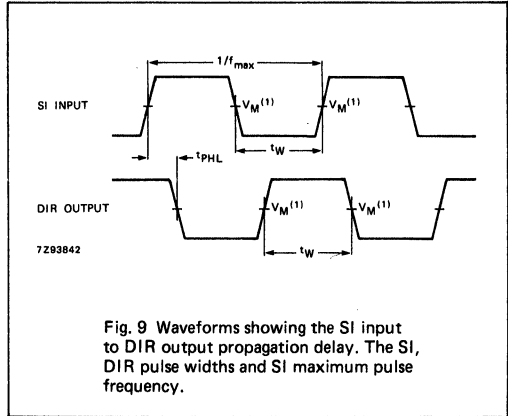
$1/f_{max}$

SI INPUT

$V_M{}^{(1)}$

$V_M{}^{(1)}$

$t_W$

$t_{PHL}$

DIR OUTPUT

$V_M{}^{(1)}$

$V_M{}^{(1)}$

7Z93842

$t_W$

Fig. 9 Waveforms showing the SI input to DIR output propagation delay. The SI, DIR pulse widths and SI maximum pulse frequency.